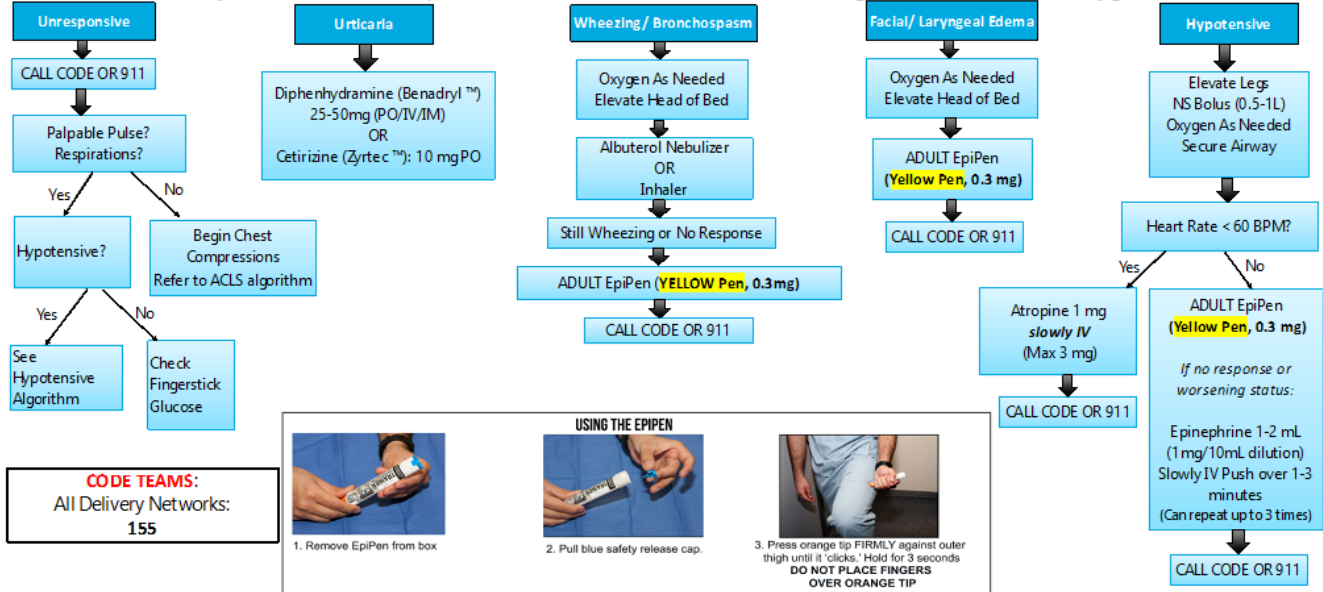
Unresponsive

CALL CODE OR 911

Palpable Pulse? Respirations?

Yes

No

Hypotensive?

Begin Chest Compressions Refer to ACLS algorithm

Yes

No

See Hypotensive Algorithm

Check Fingerstick Glucose

CODE TEAMS: All Delivery Networks: 155

Urticaria

Diphenhydramine (Benadryl ™) 25-50mg (PO/IV/IM) OR Cetirizine (Zyrtec ™): 10 mg PO

Wheezing / Bronchospasm

Oxygen As Needed Elevate Head of Bed

Albuterol Nebulizer OR Inhaler

Still Wheezing or No Response

ADULT EpiPen (YELLOW Pen, 0.3mg)

CALL CODE OR 911

USING THE EPIPEN

1. Remove EpiPen from box

2. Pull blue safety release cap.

3. Press orange tip FIRMLY against outer thigh until it 'clicks.' Hold for 3 seconds
DO NOT PLACE FINGERS OVER ORANGE TIP

Facial/ Laryngeal Edema

Oxygen As Needed Elevate Head of Bed

ADULT EpiPen (Yellow Pen, 0.3 mg)

CALL CODE OR 911

Hypotensive

Elevate Legs NS Bolus (0.5-1L) Oxygen As Needed Secure Airway

Heart Rate < 60 BPM?

Yes

No

Atropine 1 mg slowly IV (Max 3 mg)

CALL CODE OR 911

ADULT EpiPen (Yellow Pen, 0.3 mg)

If no response or worsening status:

Epinephrine 1-2 mL (1mg/10mL dilution) Slowly IV Push over 1-3 minutes (Can repeat up to 3 times)

CALL CODE OR 911